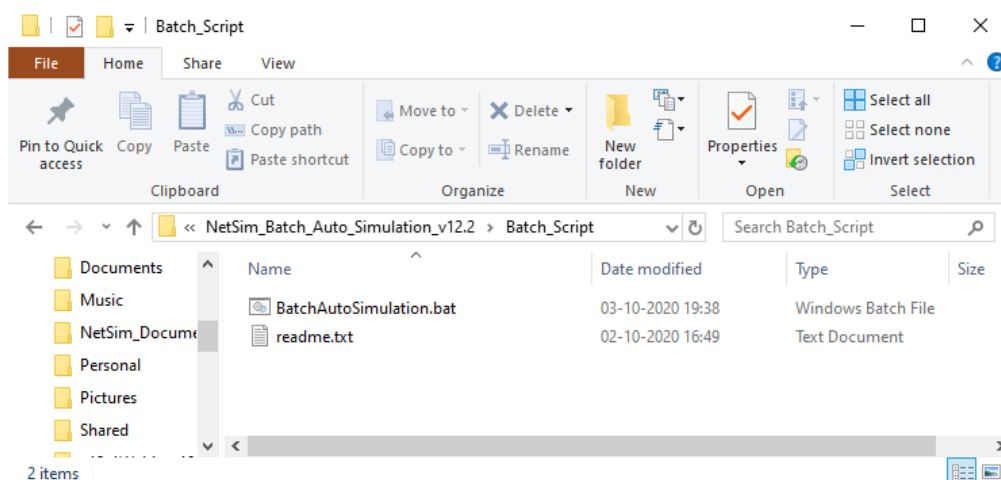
Batch_Script

File Home Share View

Pin to Quick access Copy Paste Cut Copy path Paste shortcut
Clipboard

Move to Delete Copy to Rename
Organize

New folder
New

Properties
Open

Select all Select none Invert selection
Select

« NetSim_Batch_Auto_Simulation_v12.2 › Batch_Script

Search Batch_Script

Documents
Music
NetSim_Docume
Personal
Pictures
Shared

| Name | Date modified | Type | Size |
|---|---|---|---|
| BatchAutoSimulation.bat | 03-10-2020 19:38 | Windows Batch File | |
| readme.txt | 02-10-2020 16:49 | Text Document | |

2 items